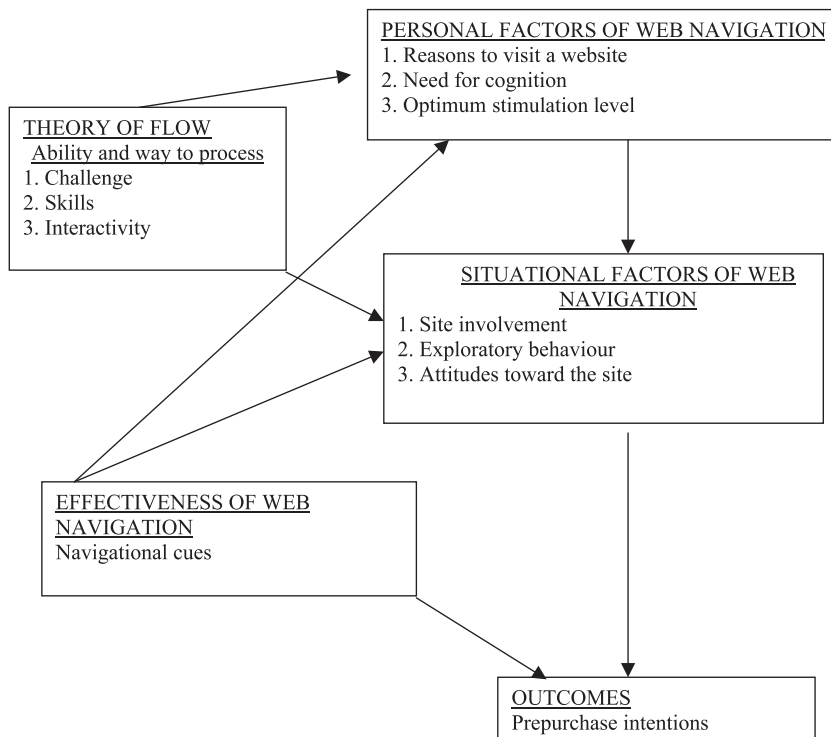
PERSONAL FACTORS OF WEB NAVIGATION
1. Reasons to visit a website
2. Need for cognition
3. Optimum stimulation level

THEORY OF FLOW
Ability and way to process
1. Challenge
2. Skills
3. Interactivity

SITUATIONAL FACTORS OF WEB NAVIGATION
1. Site involvement
2. Exploratory behaviour
3. Attitudes toward the site

EFFECTIVENESS OF WEB NAVIGATION
Navigational cues

OUTCOMES
Prepurchase intentions